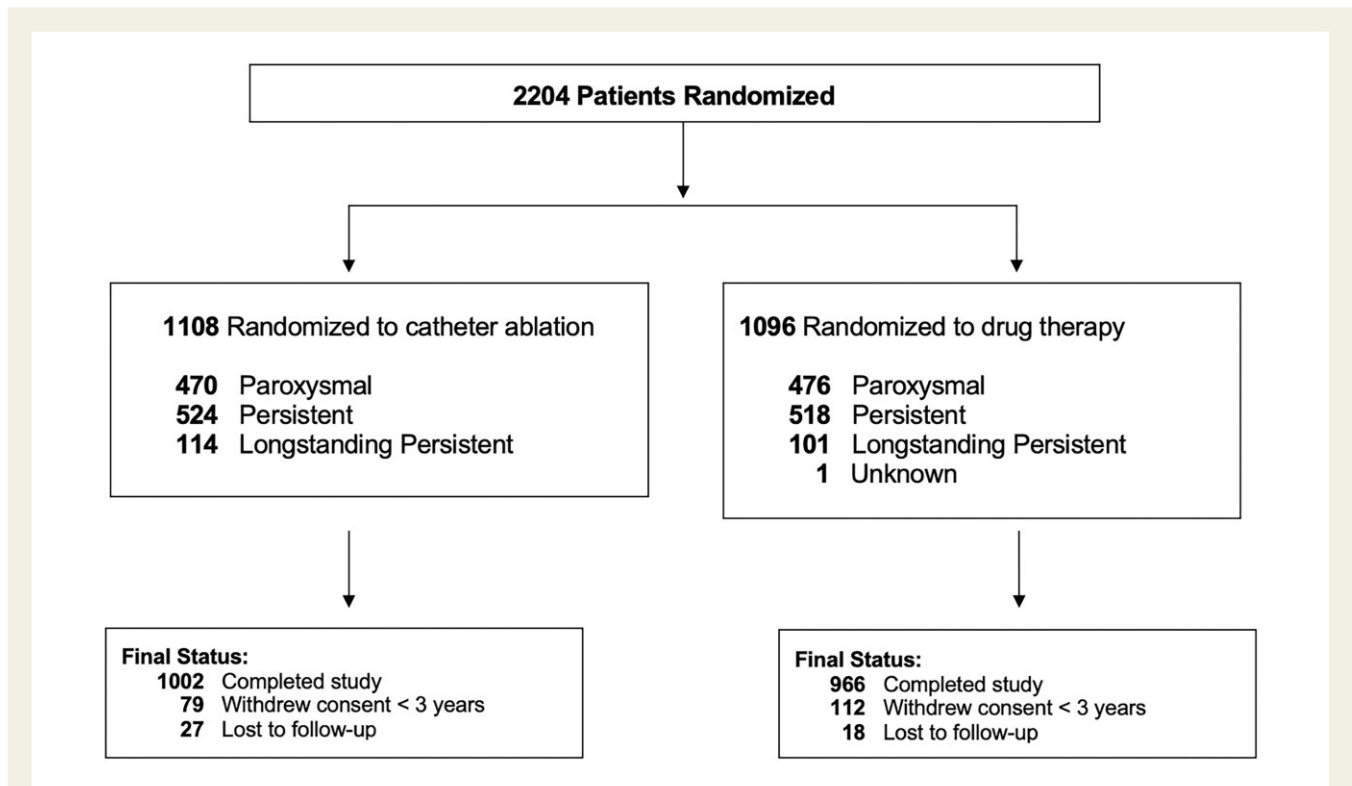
2204 Patients Randomized

1108 Randomized to catheter ablation

470 Paroxysmal
524 Persistent
114 Longstanding Persistent

1096 Randomized to drug therapy

476 Paroxysmal
518 Persistent
101 Longstanding Persistent
1 Unknown

Final Status:
1002 Completed study
79 Withdrew consent < 3 years
27 Lost to follow-up

Final Status:
966 Completed study
112 Withdrew consent < 3 years
18 Lost to follow-up